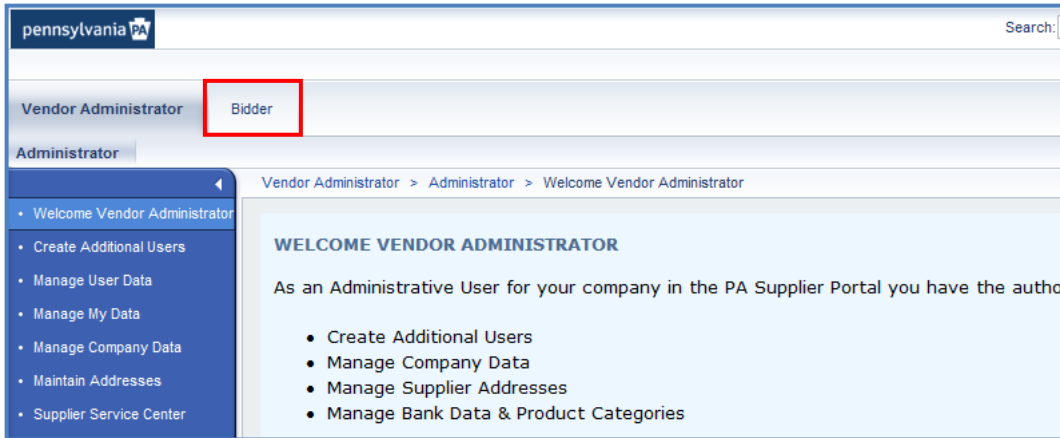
pennsylvania PA

Search:

Vendor Administrator Bidder

Administrator

Vendor Administrator > Administrator > Welcome Vendor Administrator

• Welcome Vendor Administrator
• Create Additional Users
• Manage User Data
• Manage My Data
• Manage Company Data
• Maintain Addresses
• Supplier Service Center

WELCOME VENDOR ADMINISTRATOR

As an Administrative User for your company in the PA Supplier Portal you have the autho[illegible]

- Create Additional Users
- Manage Company Data
- Manage Supplier Addresses
- Manage Bank Data & Product Categories